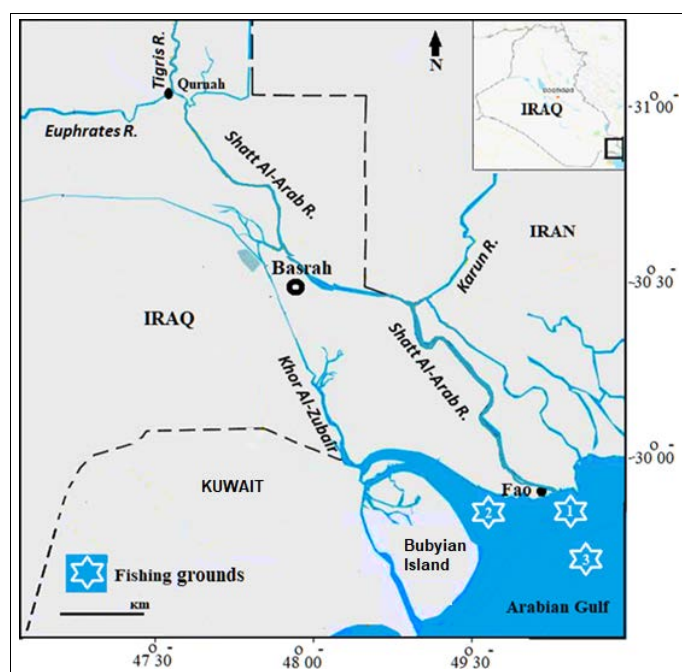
N

IRAQ

Tigris R.

Qurnah

$31^{0}00^{'}$

Euphrates R.

Shatt Al-Arab R.

IRAN

Karun R.

Basrah

$30^{0}30^{'}$

IRAQ

Shatt Al-Arab R.

Khor Al-Zubair

$30^{0}00^{'}$

KUWAIT

Fao

2

1

Bubyian Island

3

Fishing grounds

Arabian Gulf

км

$47^{0}30^{'}$

$48^{0}00^{'}$

$49^{0}30^{'}$